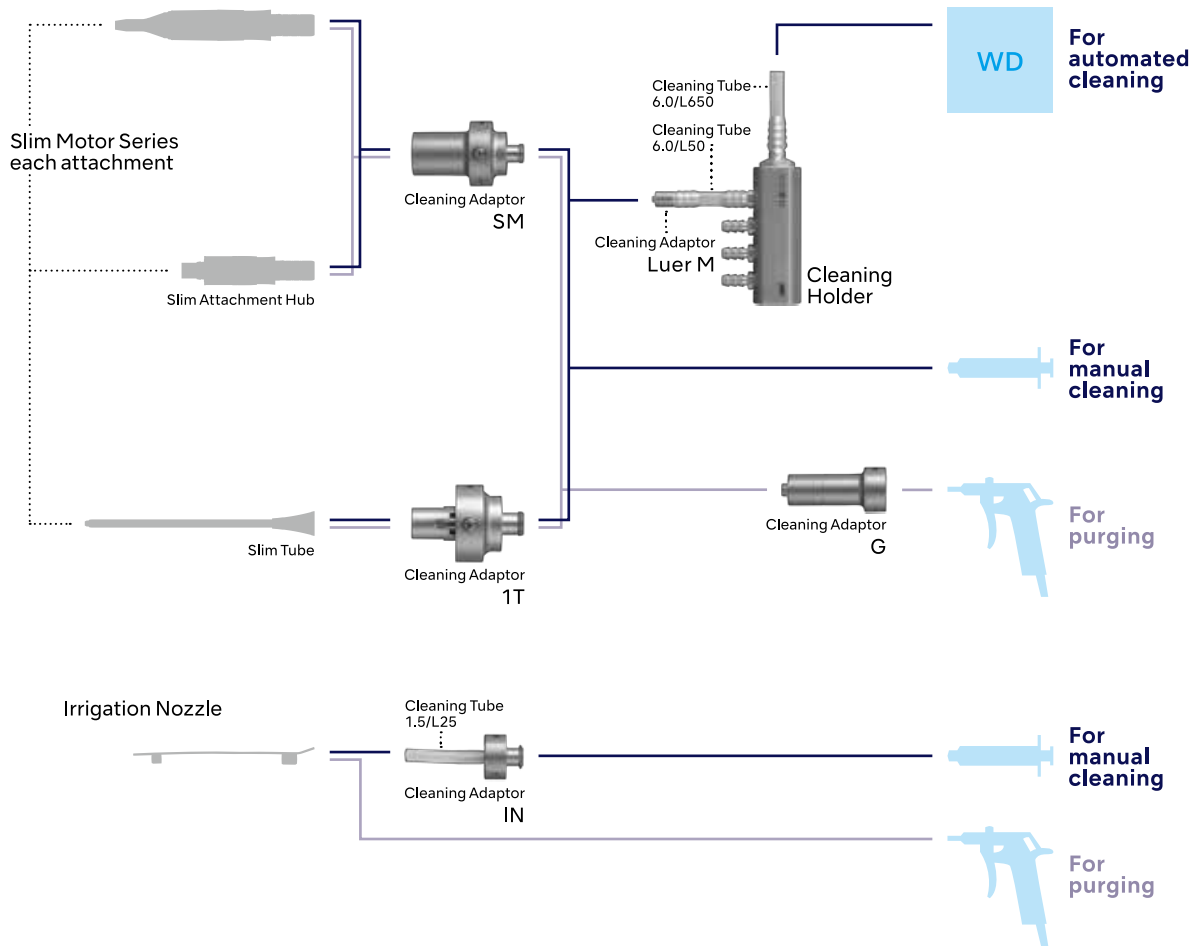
Slim Motor Series each attachment

Slim Attachment Hub

Slim Tube

Cleaning Adaptor SM

Cleaning Adaptor 1T

Cleaning Tube 6.0/L650

Cleaning Tube 6.0/L50

Cleaning Adaptor Luer M

Cleaning Holder

WD

For automated cleaning

For manual cleaning

Cleaning Adaptor G

For purging

Irrigation Nozzle

Cleaning Tube 1.5/L25

Cleaning Adaptor IN

For manual cleaning

For purging